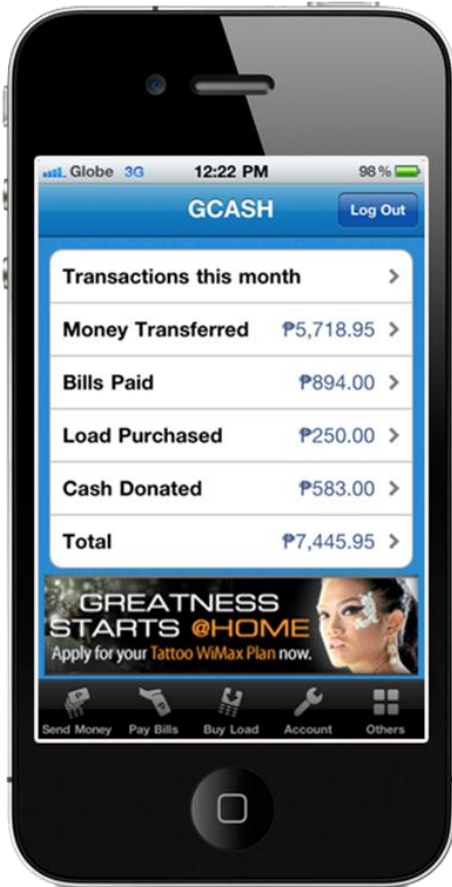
Globe 3G 12:22 PM 98 %

GCASH Log Out

Transactions this month

Money Transferred ₱5,718.95

Bills Paid ₱894.00

Load Purchased ₱250.00

Cash Donated ₱583.00

Total ₱7,445.95

GREATNESS STARTS @HOME
Apply for your Tattoo WiMax Plan now.

Send Money Pay Bills Buy Load Account Others